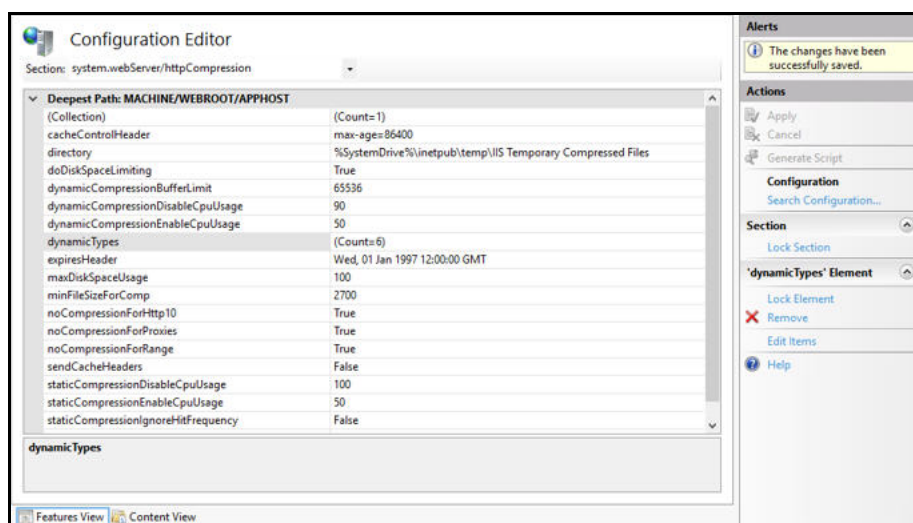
Configuration Editor

Section: system.webServer/httpCompression

Deepest Path: MACHINE/WEBROOT/APPHOST

| | |
|---|---|
| (Collection) | (Count=1) |
| cacheControlHeader | max-age=86400 |
| directory | %SystemDrive%\inetpub\temp\IIS Temporary Compressed Files |
| doDiskSpaceLimiting | True |
| dynamicCompressionBufferLimit | 65536 |
| dynamicCompressionDisableCpuUsage | 90 |
| dynamicCompressionEnableCpuUsage | 50 |
| dynamicTypes | (Count=6) |
| expiresHeader | Wed, 01 Jan 1997 12:00:00 GMT |
| maxDiskSpaceUsage | 100 |
| minFileSizeForComp | 2700 |
| noCompressionForHttp10 | True |
| noCompressionForProxies | True |
| noCompressionForRange | True |
| sendCacheHeaders | False |
| staticCompressionDisableCpuUsage | 100 |
| staticCompressionEnableCpuUsage | 50 |
| staticCompressionIgnoreHitFrequency | False |

dynamicTypes

Features View Content View

Alerts

The changes have been successfully saved.

Actions

Apply

Cancel

Generate Script

Configuration

Search Configuration...

Section

Lock Section

'dynamicTypes' Element

Lock Element

Remove

Edit Items

Help